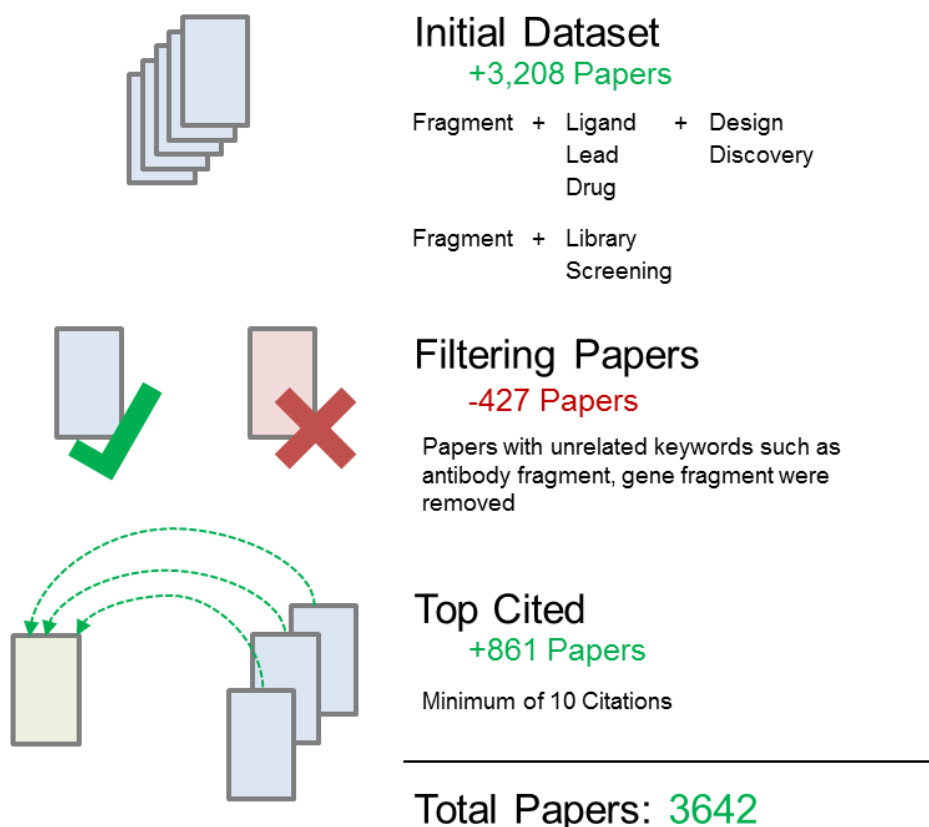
Initial Dataset
+3,208 Papers

Fragment + Ligand Lead Drug + Design Discovery

Fragment + Library Screening

Filtering Papers
-427 Papers

Papers with unrelated keywords such as antibody fragment, gene fragment were removed

Top Cited
+861 Papers

Minimum of 10 Citations

Total Papers: 3642